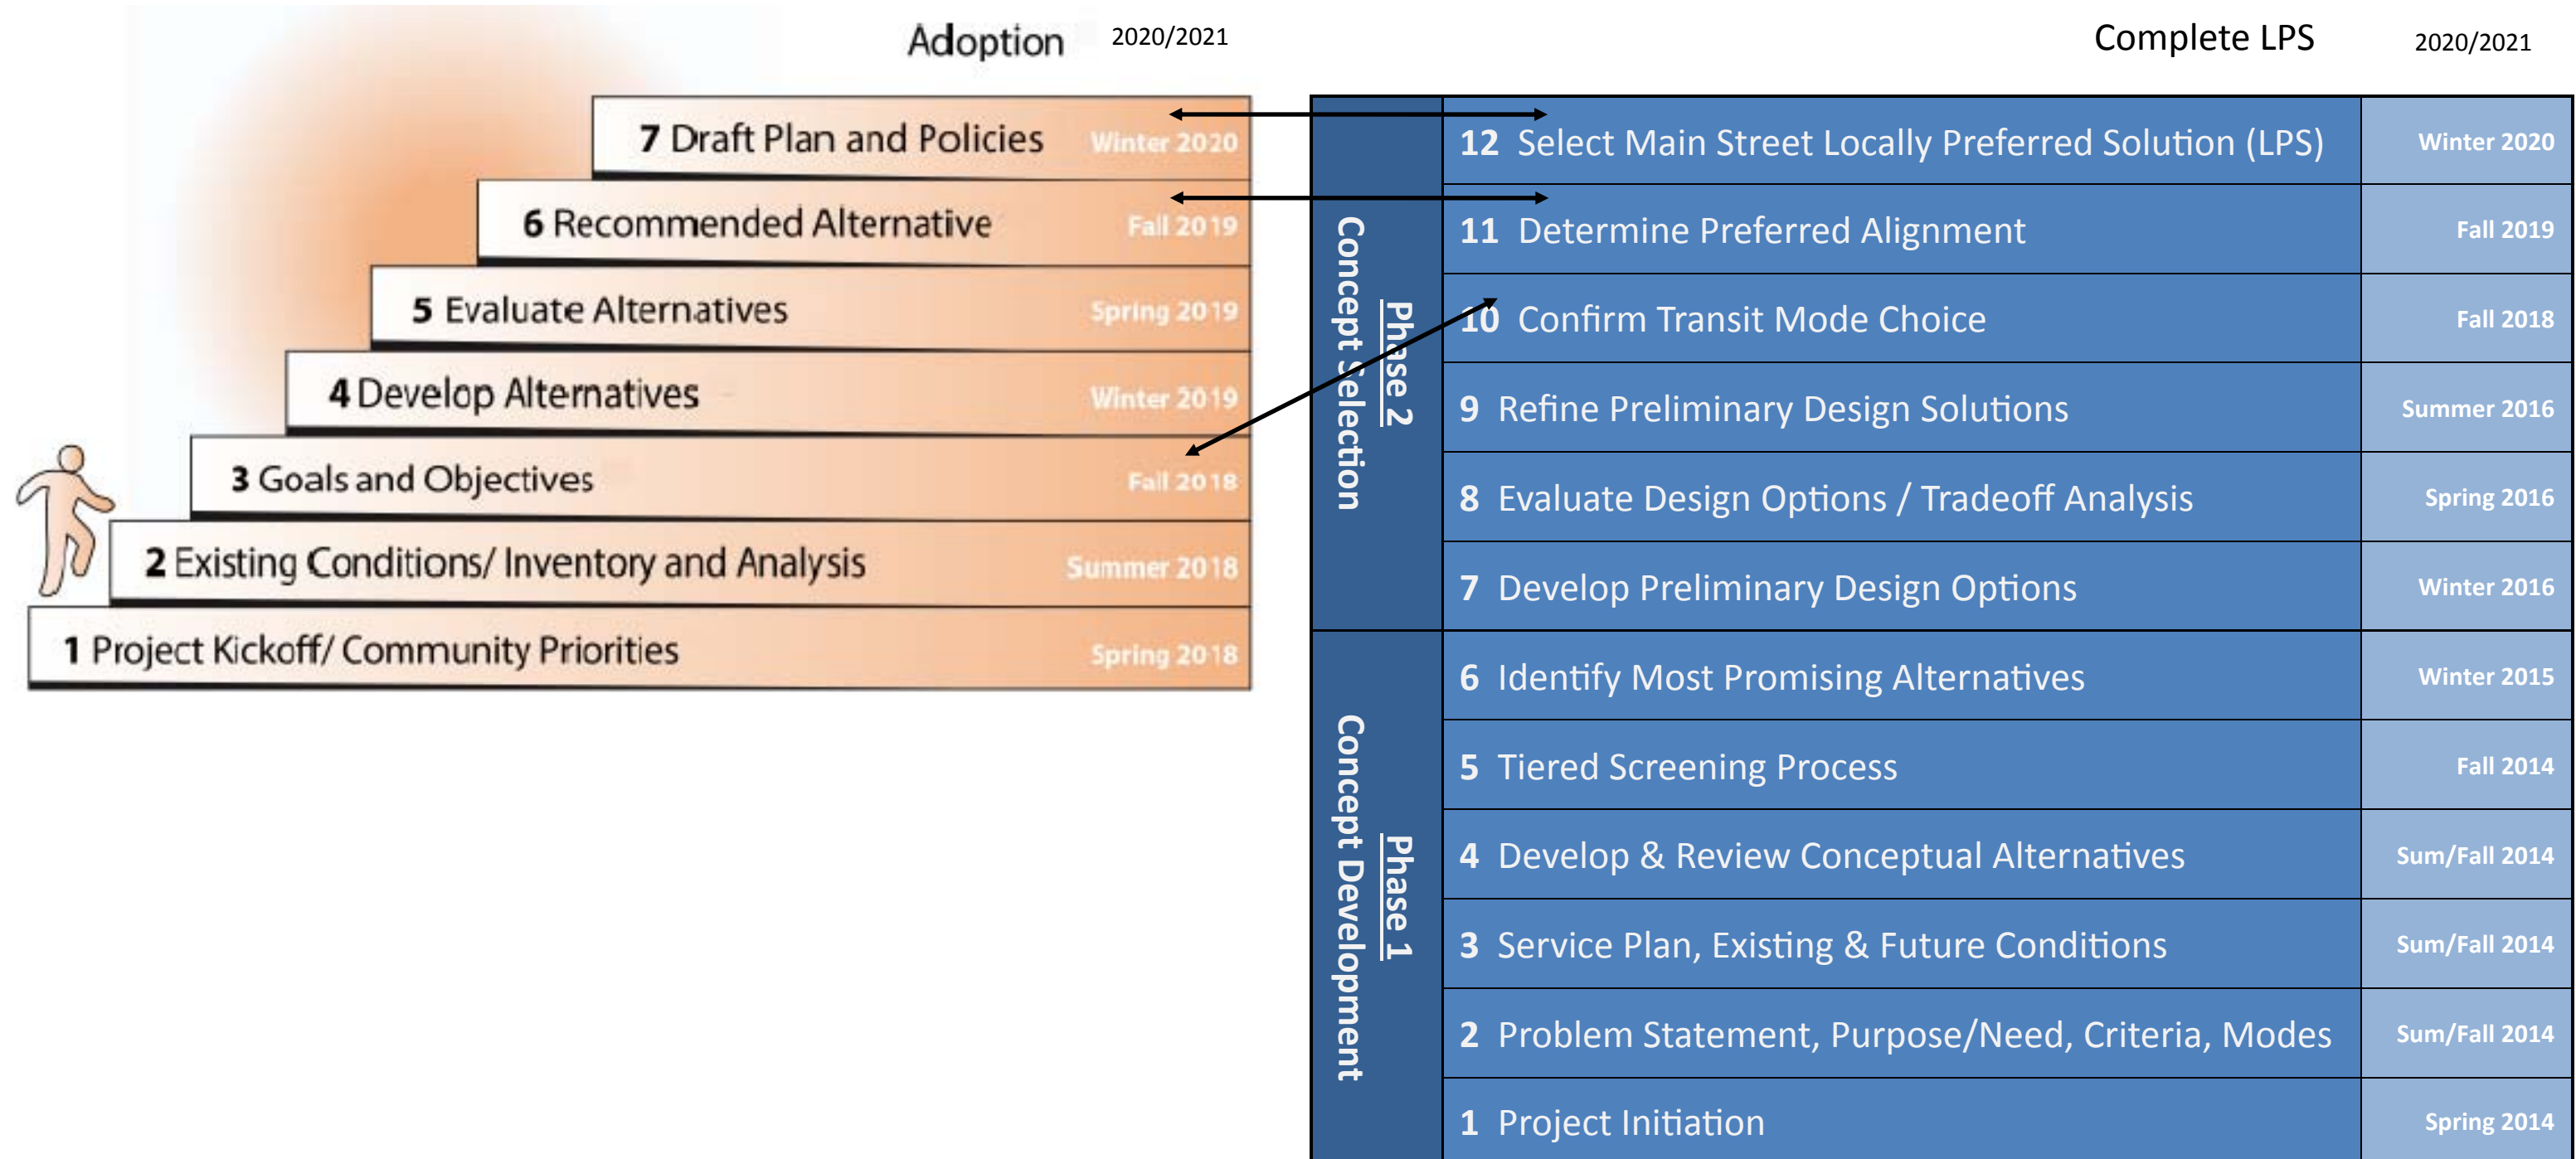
Adoption 2020/2021

7 Draft Plan and Policies Winter 2020

6 Recommended Alternative Fall 2019

5 Evaluate Alternatives Spring 2019

4 Develop Alternatives Winter 2019

3 Goals and Objectives Fall 2018

2 Existing Conditions/ Inventory and Analysis Summer 2018

1 Project Kickoff/ Community Priorities Spring 2018

Complete LPS 2020/2021

Phase 2
Concept Selection

12 Select Main Street Locally Preferred Solution (LPS) Winter 2020

11 Determine Preferred Alignment Fall 2019

10 Confirm Transit Mode Choice Fall 2018

9 Refine Preliminary Design Solutions Summer 2016

8 Evaluate Design Options / Tradeoff Analysis Spring 2016

7 Develop Preliminary Design Options Winter 2016

Phase 1
Concept Development

6 Identify Most Promising Alternatives Winter 2015

5 Tiered Screening Process Fall 2014

4 Develop & Review Conceptual Alternatives Sum/Fall 2014

3 Service Plan, Existing & Future Conditions Sum/Fall 2014

2 Problem Statement, Purpose/Need, Criteria, Modes Sum/Fall 2014

1 Project Initiation Spring 2014